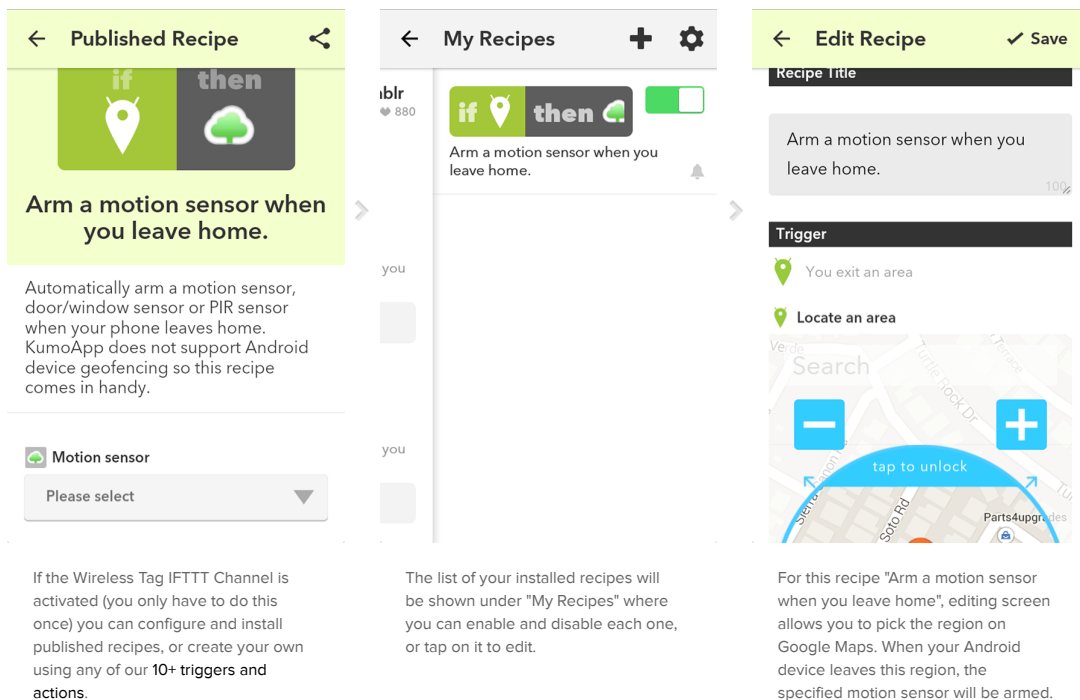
Published Recipe

if then

Arm a motion sensor when you leave home.

Automatically arm a motion sensor, door/window sensor or PIR sensor when your phone leaves home. KumoApp does not support Android device geofencing so this recipe comes in handy.

Motion sensor

Please select

ablr
880

you

you

My Recipes

if then

Arm a motion sensor when you leave home.

Edit Recipe
Save

Recipe Title

Arm a motion sensor when you leave home.

100

Trigger

You exit an area

Locate an area

Search

tap to unlock

Soto Rd

Parts4upgrades

If the Wireless Tag IFTTT Channel is activated (you only have to do this once) you can configure and install published recipes, or create your own using any of our 10+ triggers and actions.

The list of your installed recipes will be shown under "My Recipes" where you can enable and disable each one, or tap on it to edit.

For this recipe "Arm a motion sensor when you leave home", editing screen allows you to pick the region on Google Maps. When your Android device leaves this region, the specified motion sensor will be armed.